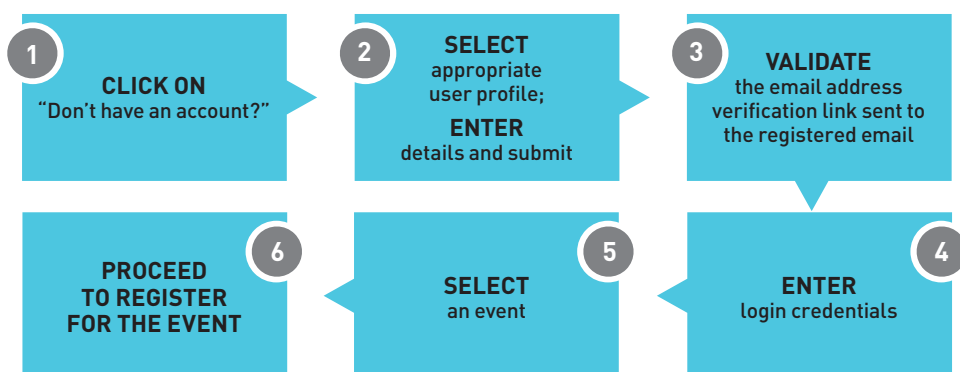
1

CLICK ON
“Don’t have an account?”

2

SELECT
appropriate user profile;

ENTER
details and submit

3

VALIDATE
the email address verification link sent to the registered email

4

ENTER
login credentials

5

SELECT
an event

6

PROCEED TO REGISTER FOR THE EVENT